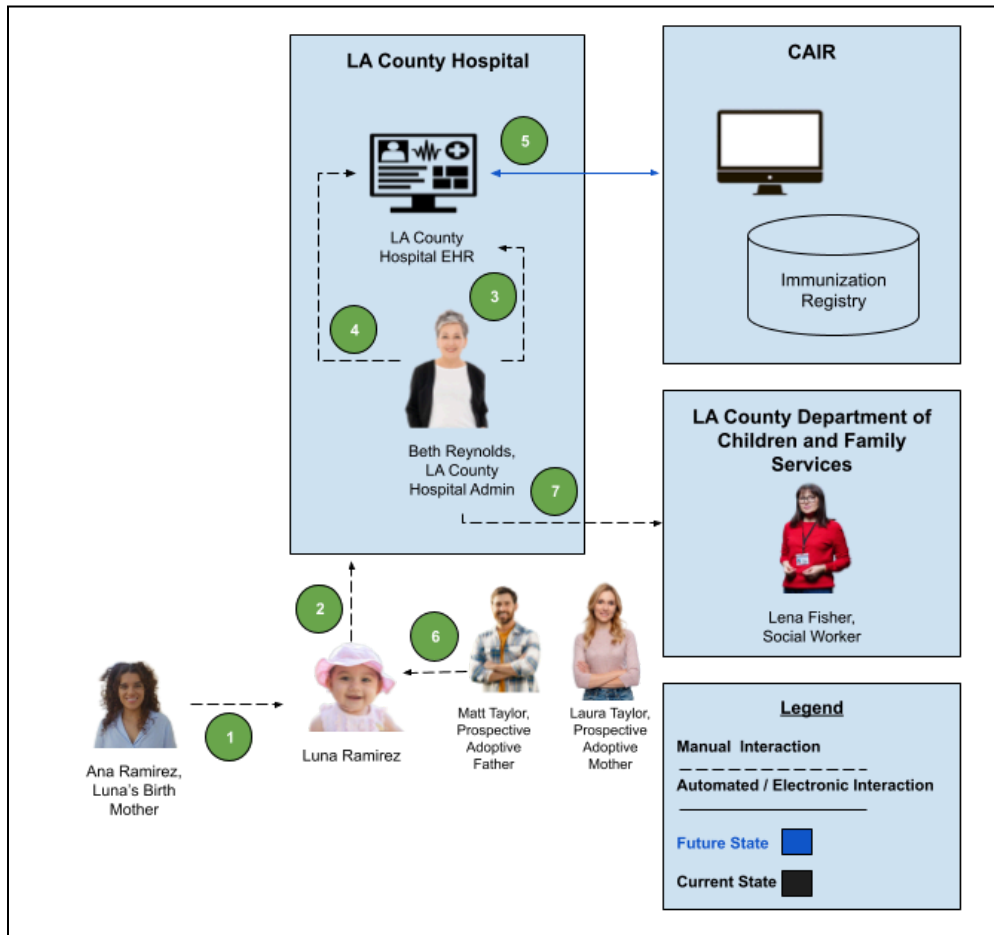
LA County Hospital

5

LA County Hospital EHR

3

4

Beth Reynolds, LA County Hospital Admin

7

CAIR

Immunization Registry

LA County Department of Children and Family Services

Lena Fisher, Social Worker

2

6

1

Ana Ramirez, Luna's Birth Mother

Luna Ramirez

Matt Taylor, Prospective Adoptive Father

Laura Taylor, Prospective Adoptive Mother

Legend

Manual Interaction

Automated / Electronic Interaction

Future State

Current State